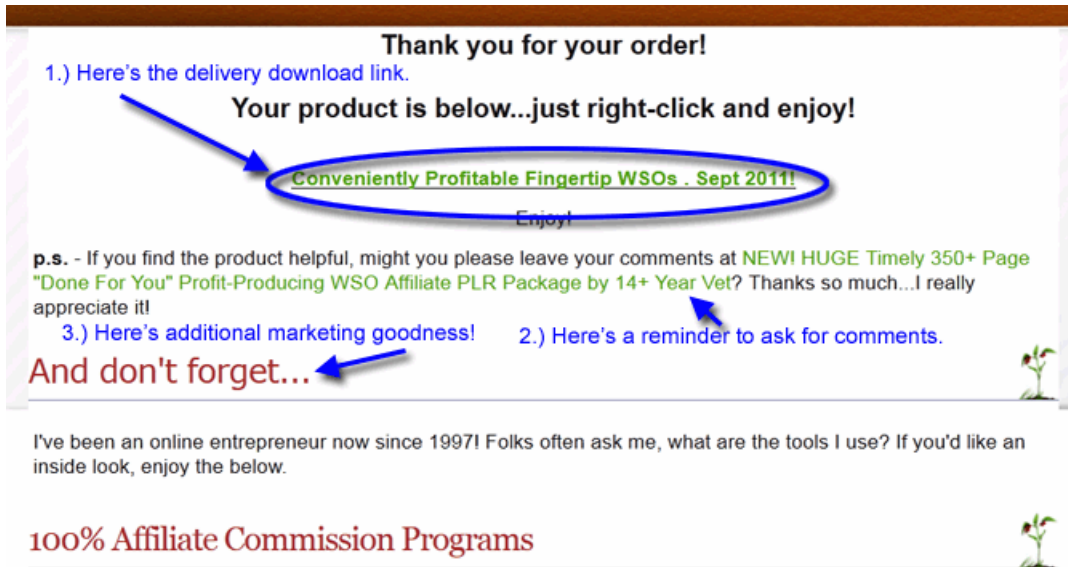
Thank you for your order!

1.) Here's the delivery download link.

Your product is below...just right-click and enjoy!

Conveniently Profitable Fingertip WSOs . Sept 2011!

Enjoy!

p.s. - If you find the product helpful, might you please leave your comments at NEW! HUGE Timely 350+ Page "Done For You" Profit-Producing WSO Affiliate PLR Package by 14+ Year Vet? Thanks so much...I really appreciate it!

3.) Here's additional marketing goodness!

2.) Here's a reminder to ask for comments.

And don't forget...

I've been an online entrepreneur now since 1997! Folks often ask me, what are the tools I use? If you'd like an inside look, enjoy the below.

100% Affiliate Commission Programs